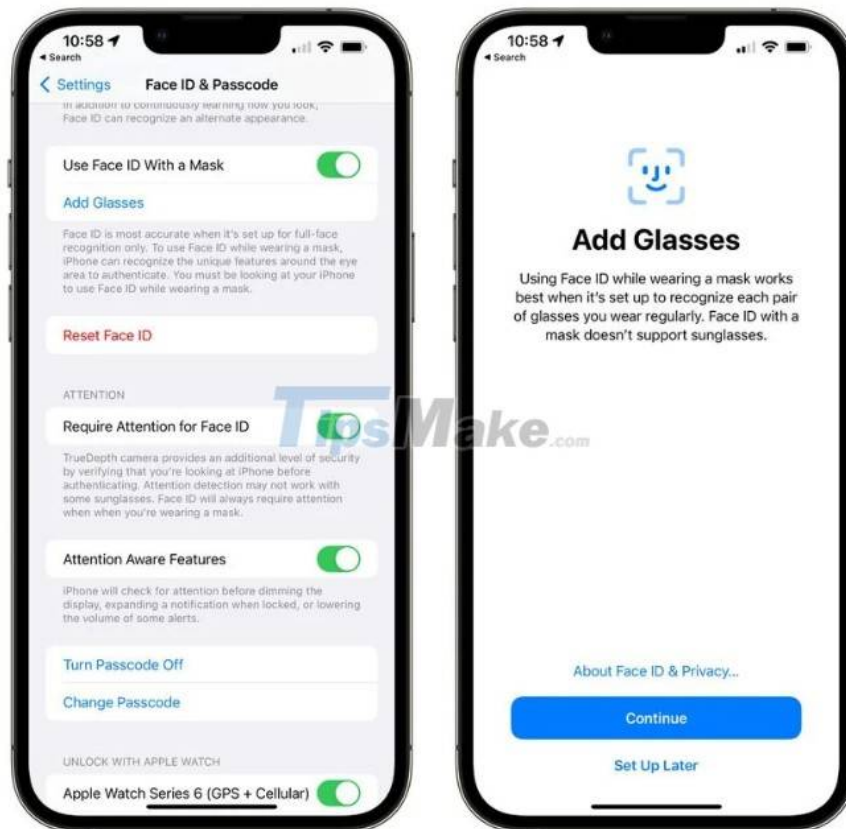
10:58
◂ Search

< Settings Face ID & Passcode

In addition to continuously learning how you look, Face ID can recognize an alternate appearance.

Use Face ID With a Mask

Add Glasses

Face ID is most accurate when it's set up for full-face recognition only. To use Face ID while wearing a mask, iPhone can recognize the unique features around the eye area to authenticate. You must be looking at your iPhone to use Face ID while wearing a mask.

Reset Face ID

ATTENTION

Require Attention for Face ID

TrueDepth camera provides an additional level of security by verifying that you're looking at iPhone before authenticating. Attention detection may not work with some sunglasses. Face ID will always require attention when when you're wearing a mask.

Attention Aware Features

iPhone will check for attention before dimming the display, expanding a notification when locked, or lowering the volume of some alerts.

Turn Passcode Off

Change Passcode

UNLOCK WITH APPLE WATCH

Apple Watch Series 6 (GPS + Cellular)

TipsMake.com

10:58
◂ Search

Add Glasses

Using Face ID while wearing a mask works best when it's set up to recognize each pair of glasses you wear regularly. Face ID with a mask doesn't support sunglasses.

About Face ID & Privacy...

Continue

Set Up Later